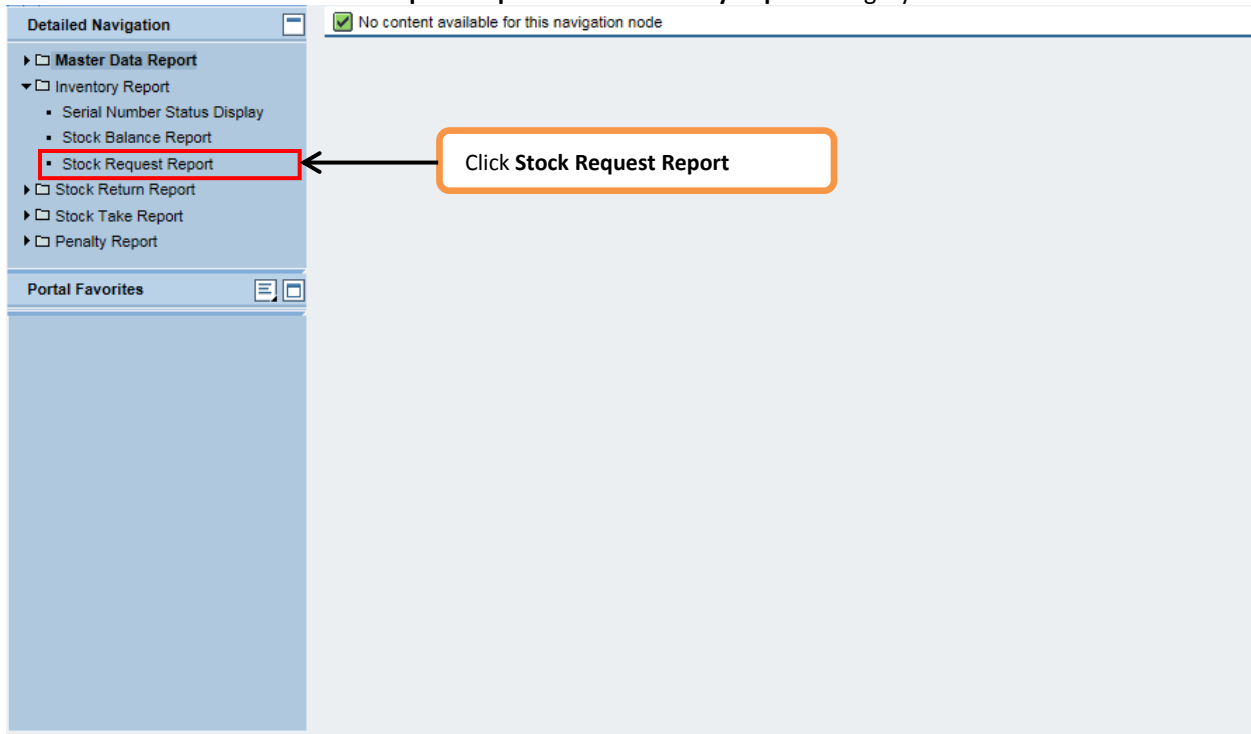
Detailed Navigation

Master Data Report
Inventory Report
Serial Number Status Display
Stock Balance Report
Stock Request Report
Stock Return Report
Stock Take Report
Penalty Report

Portal Favorites

No content available for this navigation node

Click **Stock Request Report**